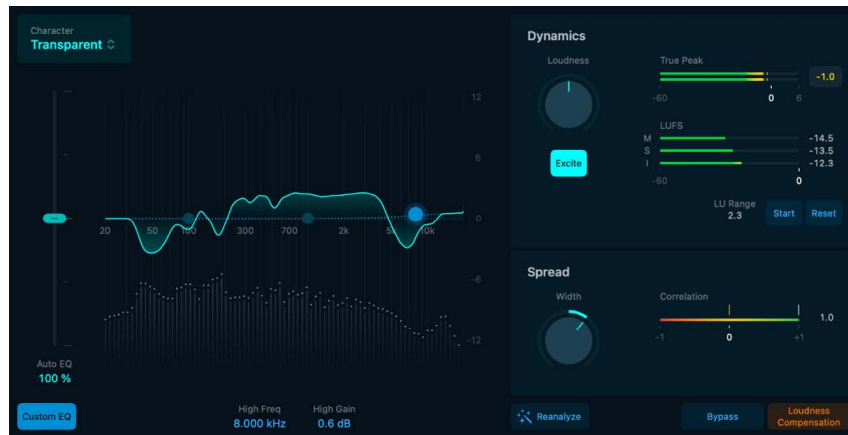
Character
Transparent

12
6
0
-6
-12

20 50 100 300 700 2k 5k 10k

Auto EQ
100 %

Custom EQ

High Freq
8.000 kHz

High Gain
0.6 dB

Dynamics

Loudness

Excite

True Peak
-60 0 6
-1.0

LUFS
M -14.5
S -13.5
I -12.3
-60 0

LU Range
2.3

Start

Reset

Spread

Width

Correlation
-1 0 +1
1.0

Reanalyze

Bypass

Loudness Compensation